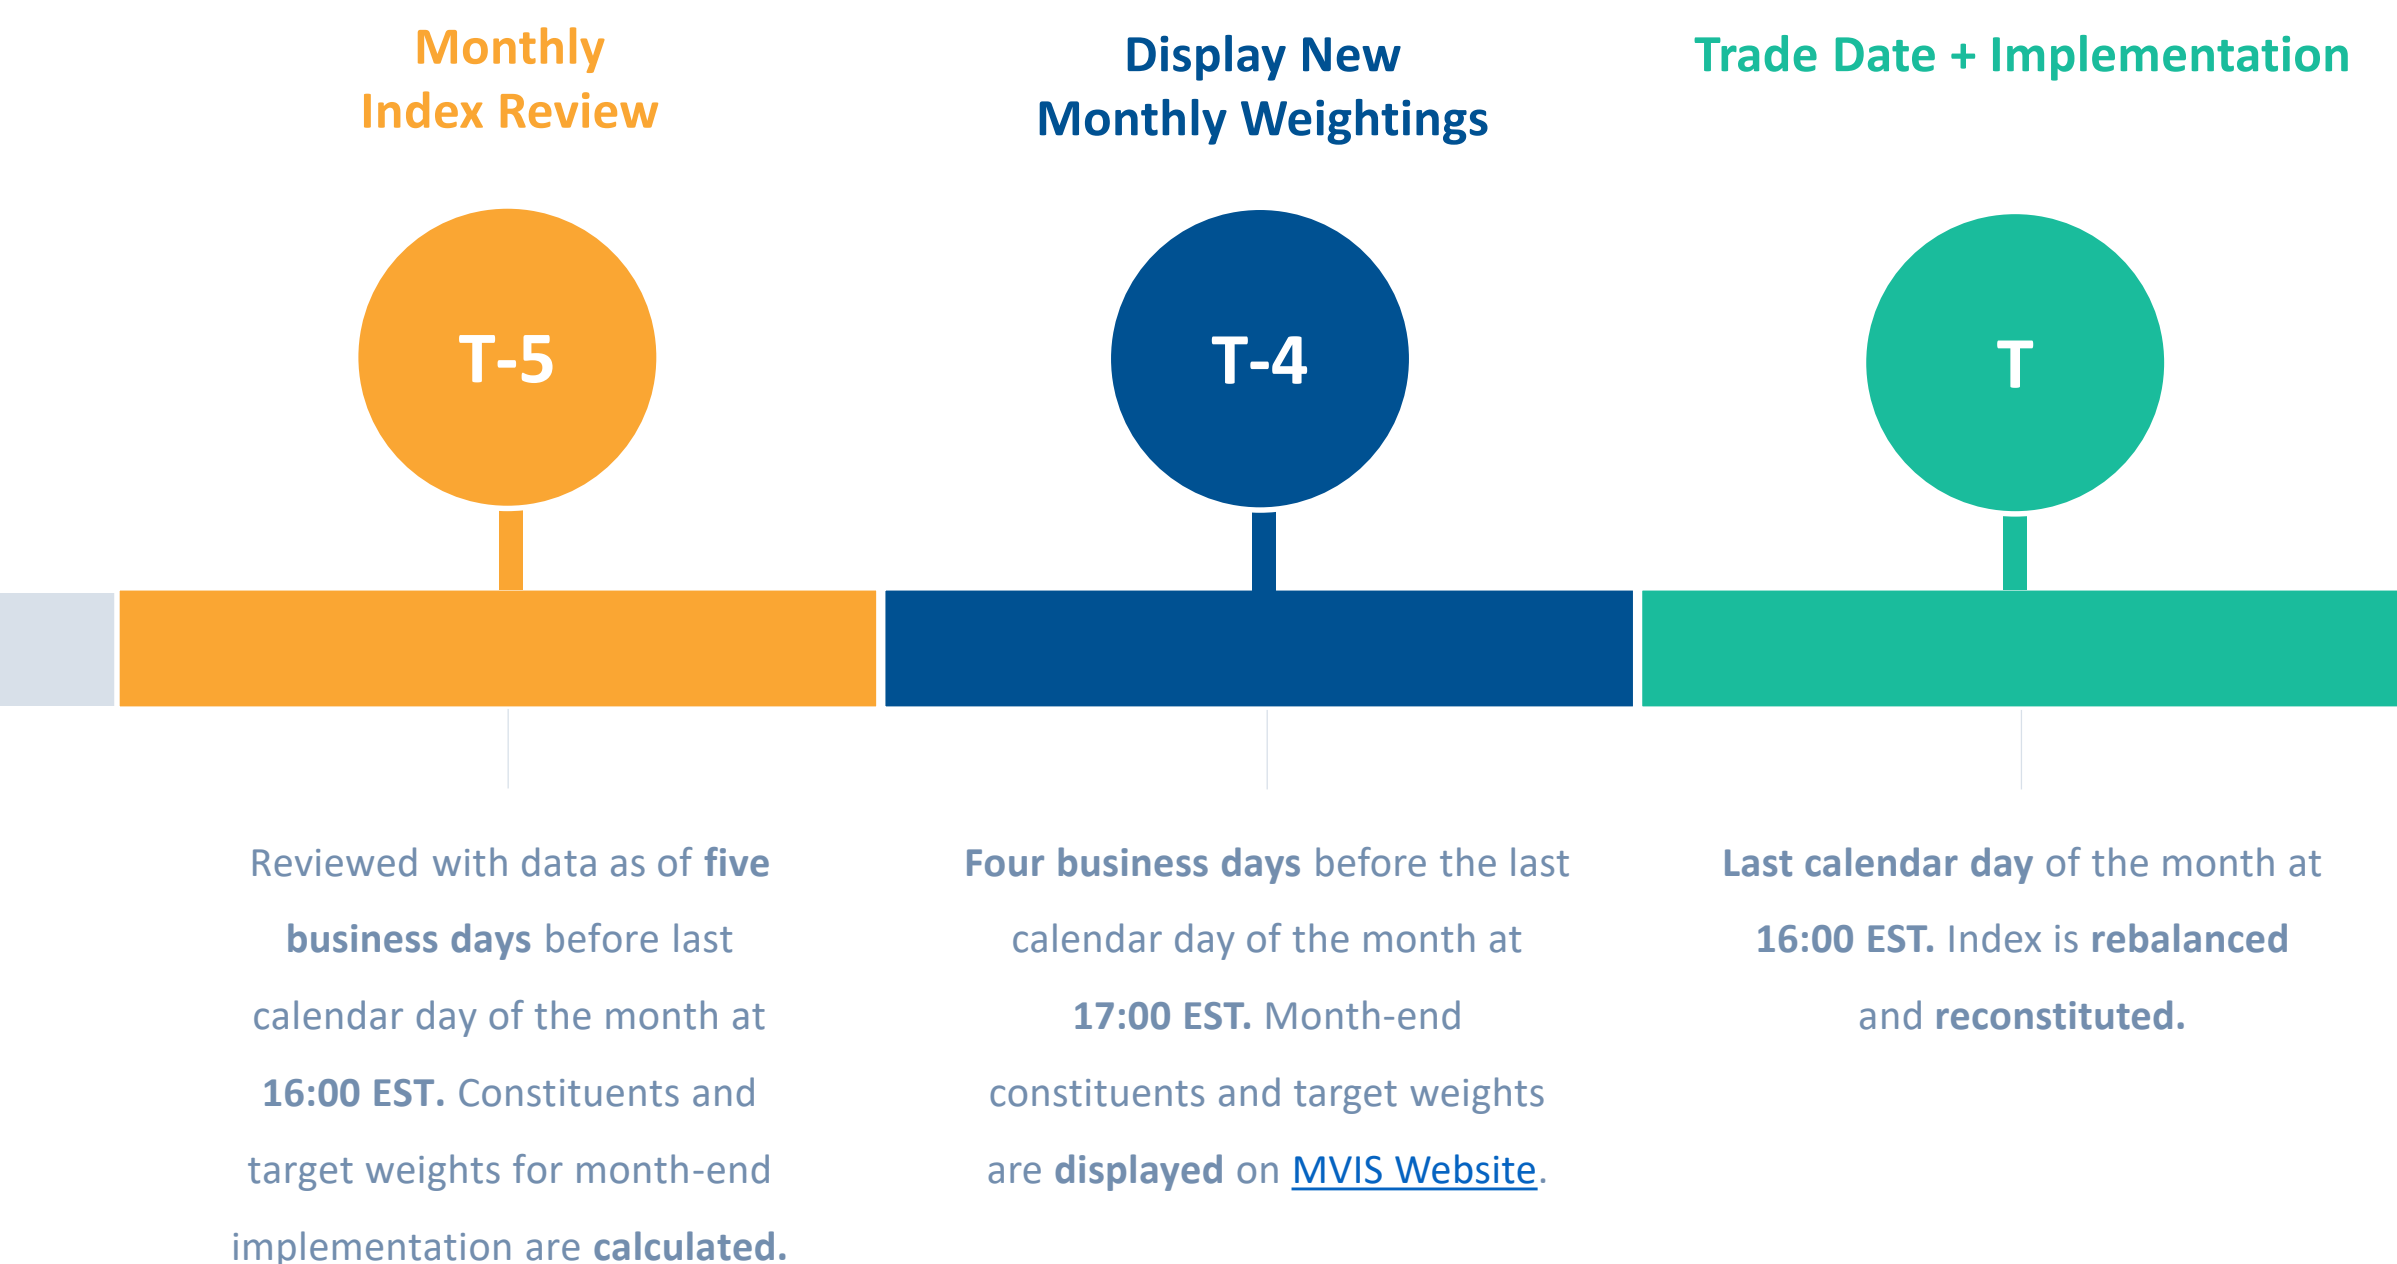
Monthly
Index Review

T-5

Reviewed with data as of five business days before last calendar day of the month at 16:00 EST. Constituents and target weights for month-end implementation are calculated.

Display New
Monthly Weightings

T-4

Four business days before the last calendar day of the month at 17:00 EST. Month-end constituents and target weights are displayed on MVIS Website.

Trade Date + Implementation

T

Last calendar day of the month at 16:00 EST. Index is rebalanced and reconstituted.